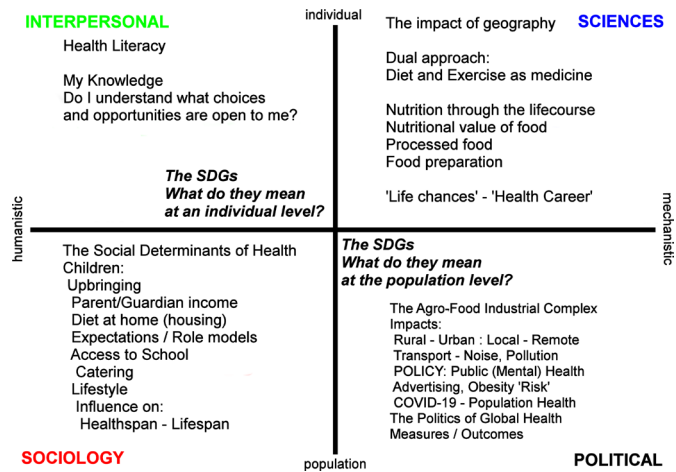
INTERPERSONAL

individual

The impact of geography

SCIENCES

Health Literacy

My Knowledge
Do I understand what choices and opportunities are open to me?

Dual approach:
Diet and Exercise as medicine

Nutrition through the lifecourse
Nutritional value of food
Processed food
Food preparation

***The SDGs What do they mean at an individual level?***

'Life chances' - 'Health Career'

humanistic

mechanistic

The Social Determinants of Health
Children:
Upbringing
Parent/Guardian income
Diet at home (housing)
Expectations / Role models
Access to School
Catering
Lifestyle
Influence on:
Healthspan - Lifespan

***The SDGs What do they mean at the population level?***

The Agro-Food Industrial Complex
Impacts:
Rural - Urban : Local - Remote
Transport - Noise, Pollution
POLICY: Public (Mental) Health
Advertising, Obesity 'Risk'
COVID-19 - Population Health
The Politics of Global Health
Measures / Outcomes

SOCIOLOGY

population

POLITICAL